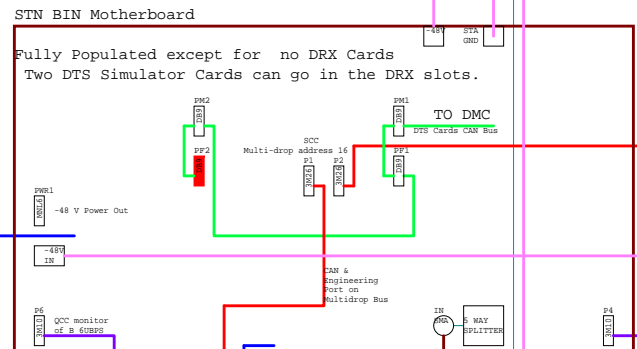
STN BIN Motherboard

-48V

STA GND

Fully Populated except for no DRX Cards
Two DTS Simulator Cards can go in the DRX slots.

PM2
DB9

PP2
DB9

PM1
DB9

TO DMC
DTS Cards CAN Bus

PP1
DB9

SCC
Multi-drop address 16

P1
3M26

P2
3M26

PWR1
MNL6

-48 V Power Out

-48V
IN

CAN & Engineering Port on Multidrop Bus

P6
3M10

QCC monitor of B 6UBPS

IN
SMA

5 WAY SPLITTER

P4
3M10